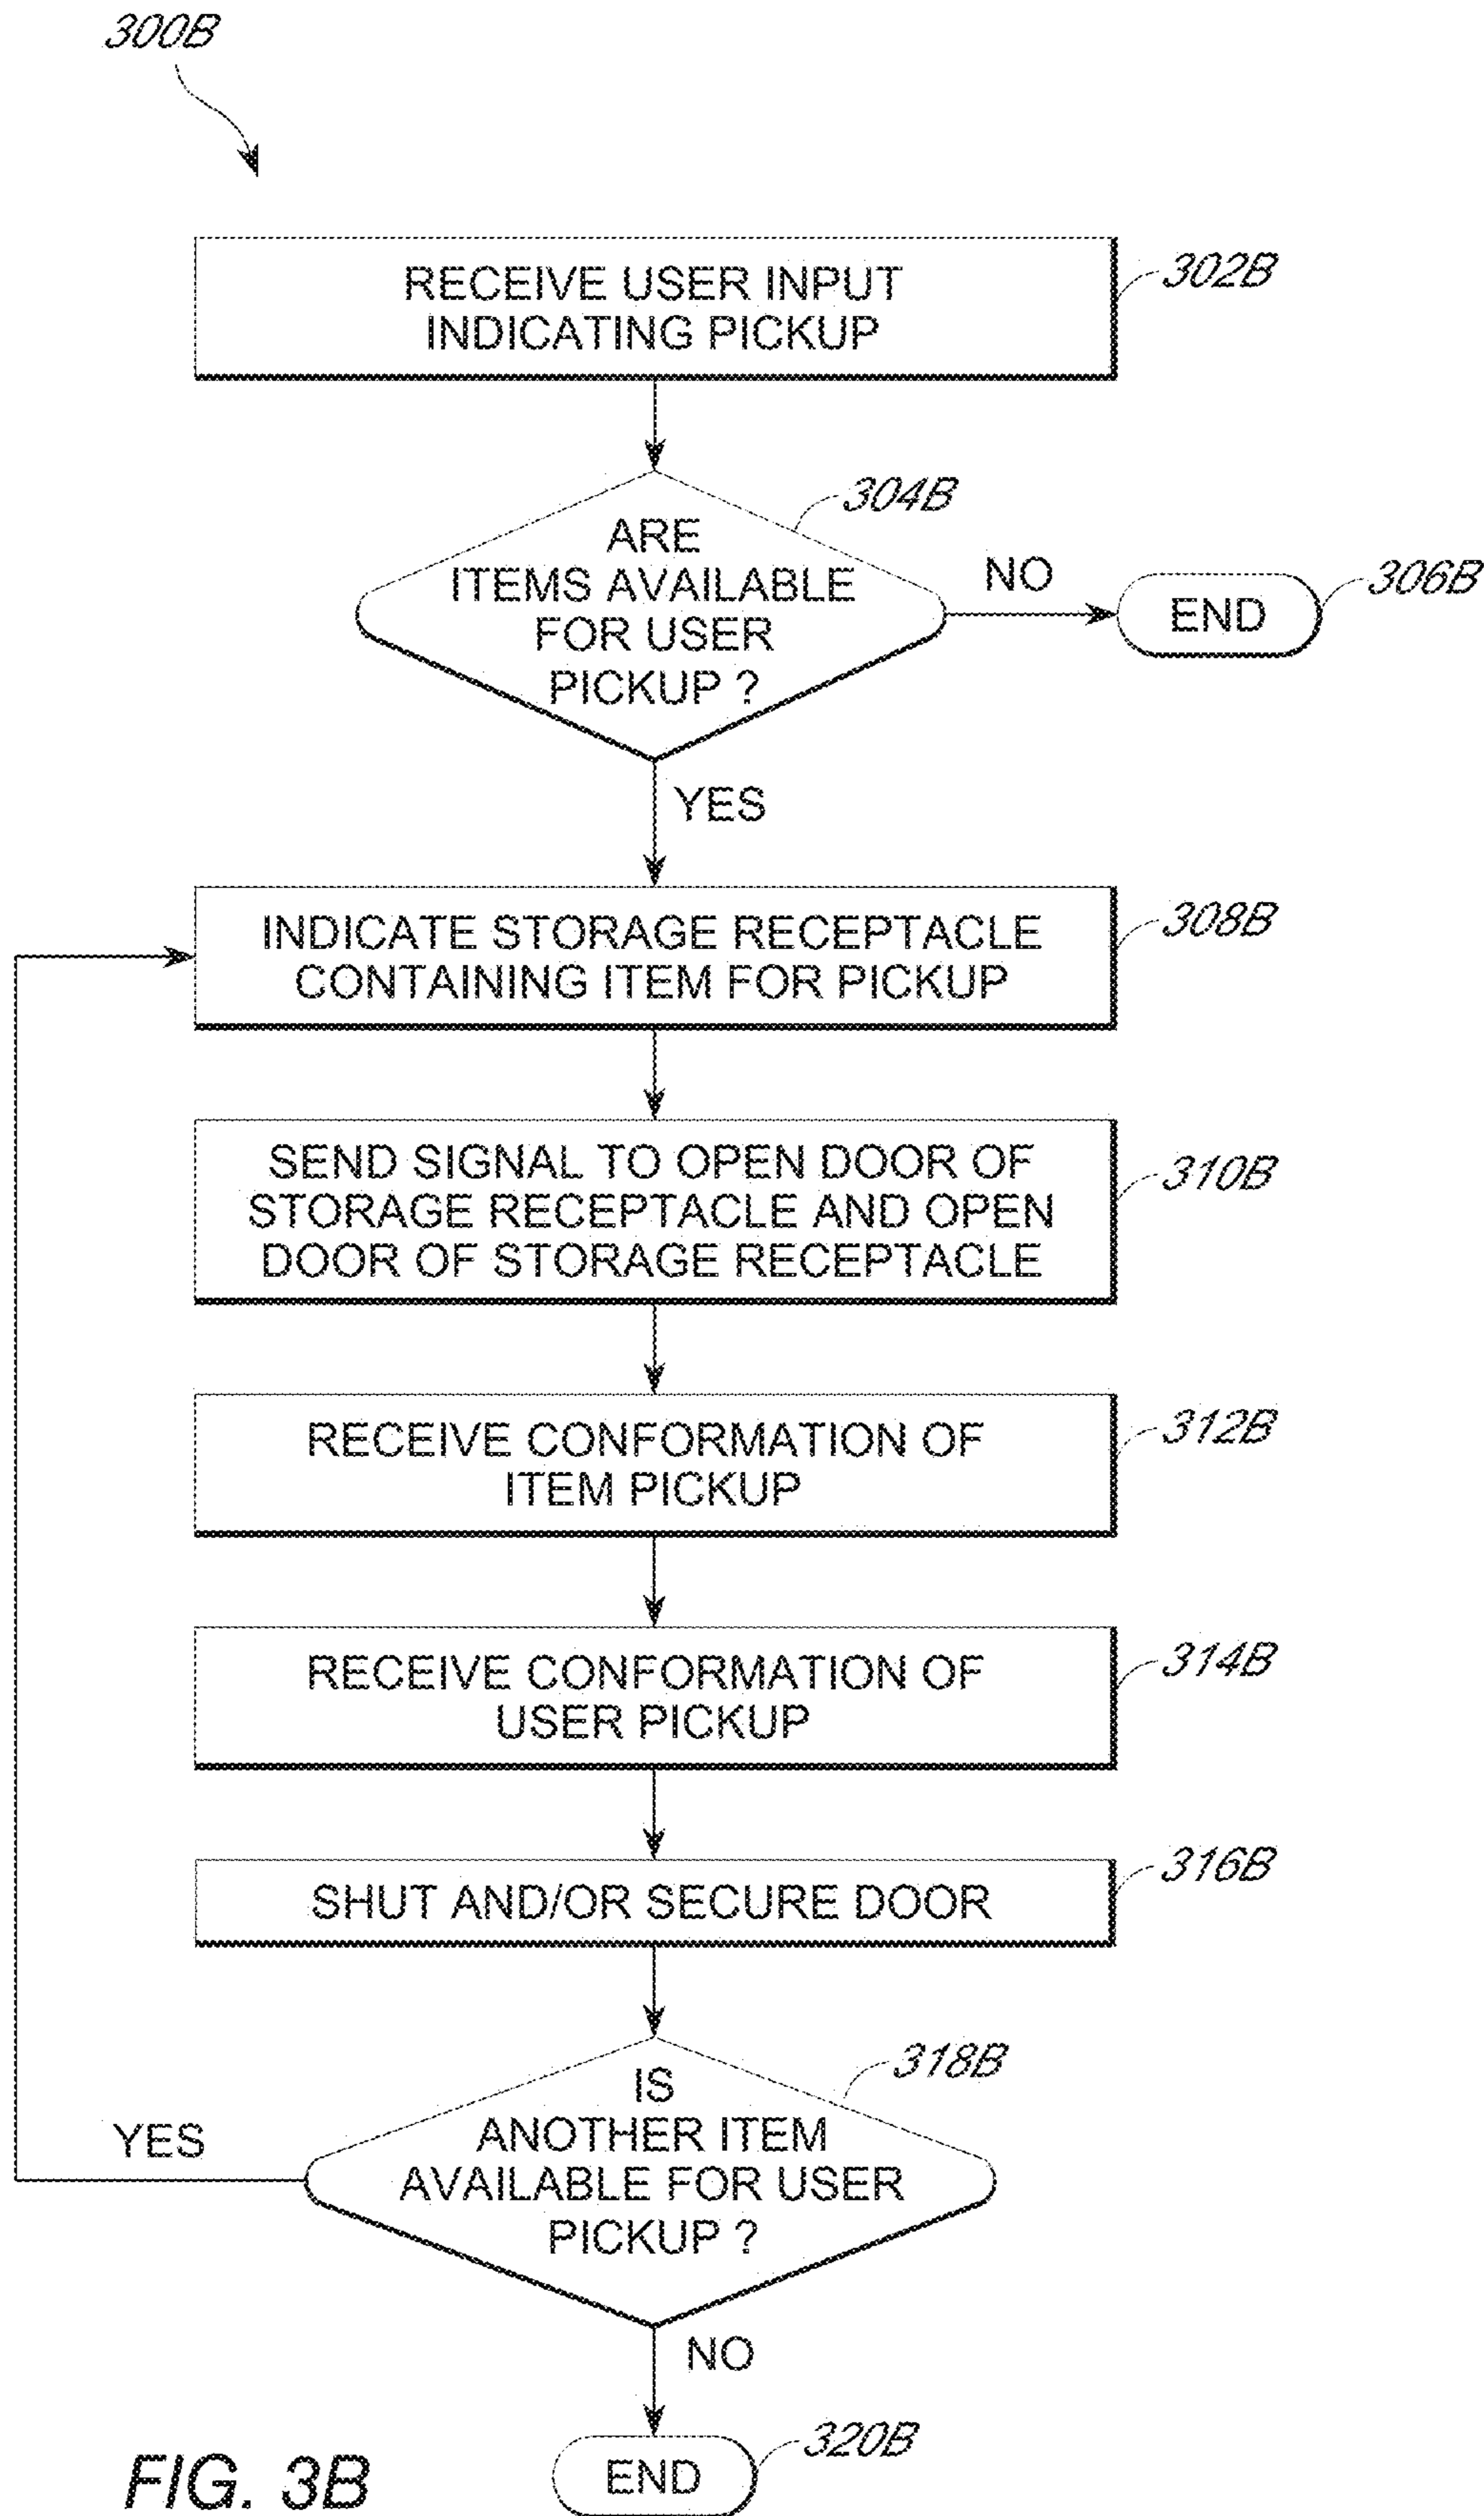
300B

RECEIVE USER INPUT INDICATING PICKUP

302B

ARE ITEMS AVAILABLE FOR USER PICKUP ?

304B

NO

END

306B

YES

INDICATE STORAGE RECEPTACLE CONTAINING ITEM FOR PICKUP

308B

SEND SIGNAL TO OPEN DOOR OF STORAGE RECEPTACLE AND OPEN DOOR OF STORAGE RECEPTACLE

310B

RECEIVE CONFORMATION OF ITEM PICKUP

312B

RECEIVE CONFORMATION OF USER PICKUP

314B

SHUT AND/OR SECURE DOOR

316B

IS ANOTHER ITEM AVAILABLE FOR USER PICKUP ?

318B

YES

NO

END

320B

FIG. 3B